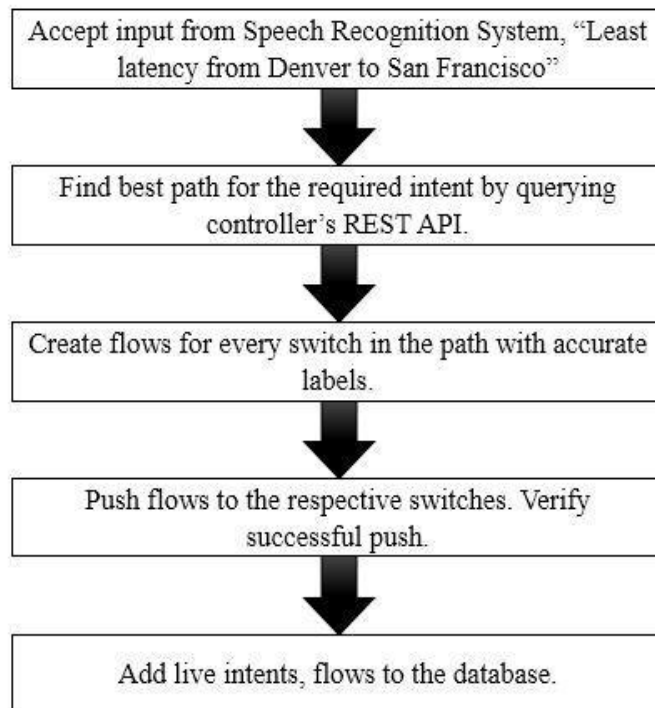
Accept input from Speech Recognition System, "Least latency from Denver to San Francisco"

Find best path for the required intent by querying controller's REST API.

Create flows for every switch in the path with accurate labels.

Push flows to the respective switches. Verify successful push.

Add live intents, flows to the database.